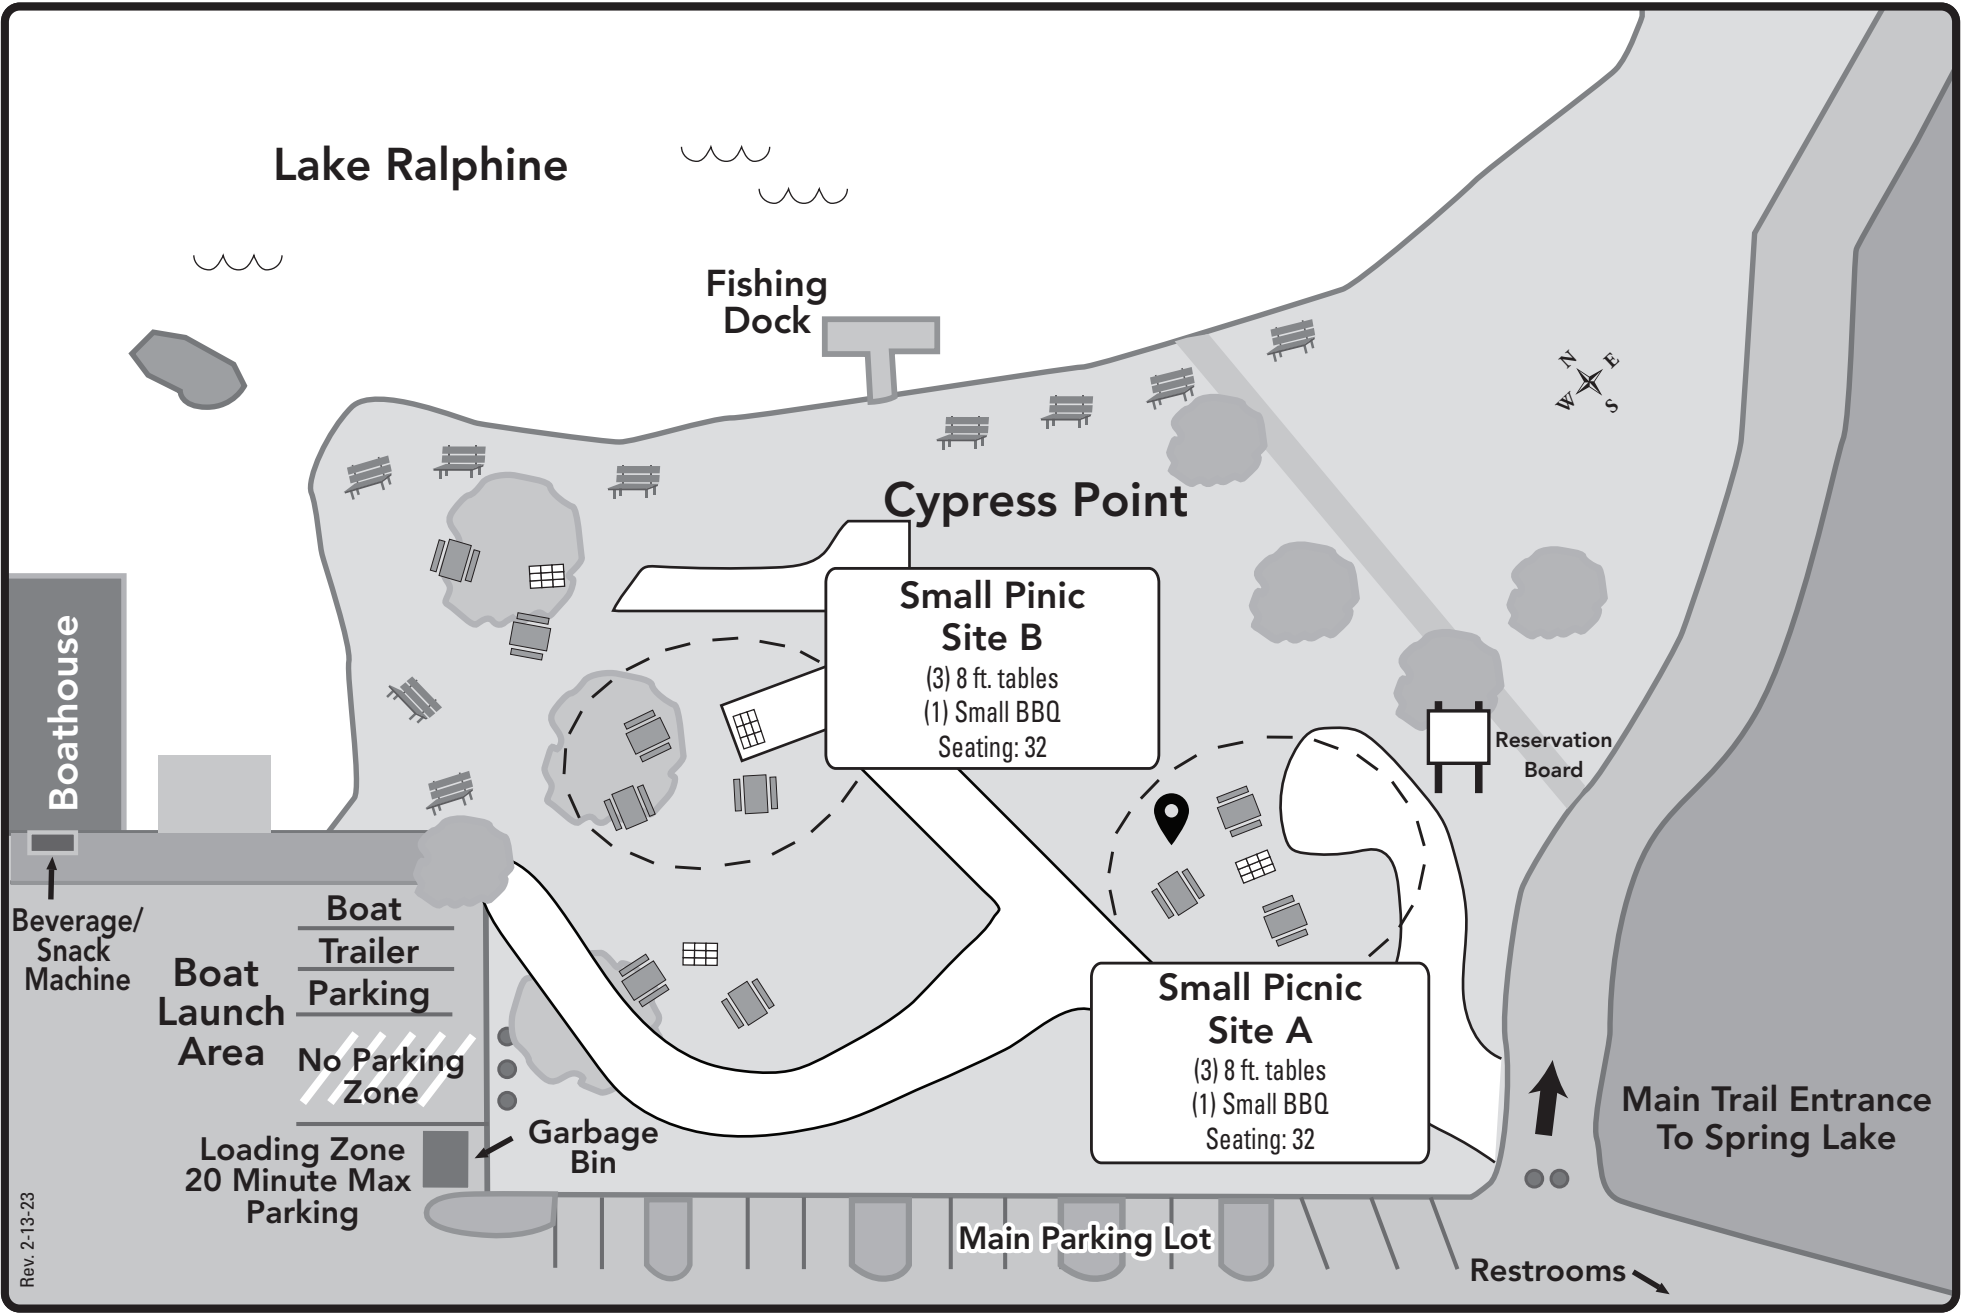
Lake Ralphine

Fishing Dock

Cypress Point

N E W S

Boathouse

Small Pinic Site B
(3) 8 ft. tables
(1) Small BBQ
Seating: 32

Reservation Board

Small Picnic Site A
(3) 8 ft. tables
(1) Small BBQ
Seating: 32

Beverage/ Snack Machine

Boat Launch Area

Boat Trailer Parking

No Parking Zone

Loading Zone 20 Minute Max Parking

Garbage Bin

Main Parking Lot

Main Trail Entrance To Spring Lake

Restrooms

Rev. 2-13-23